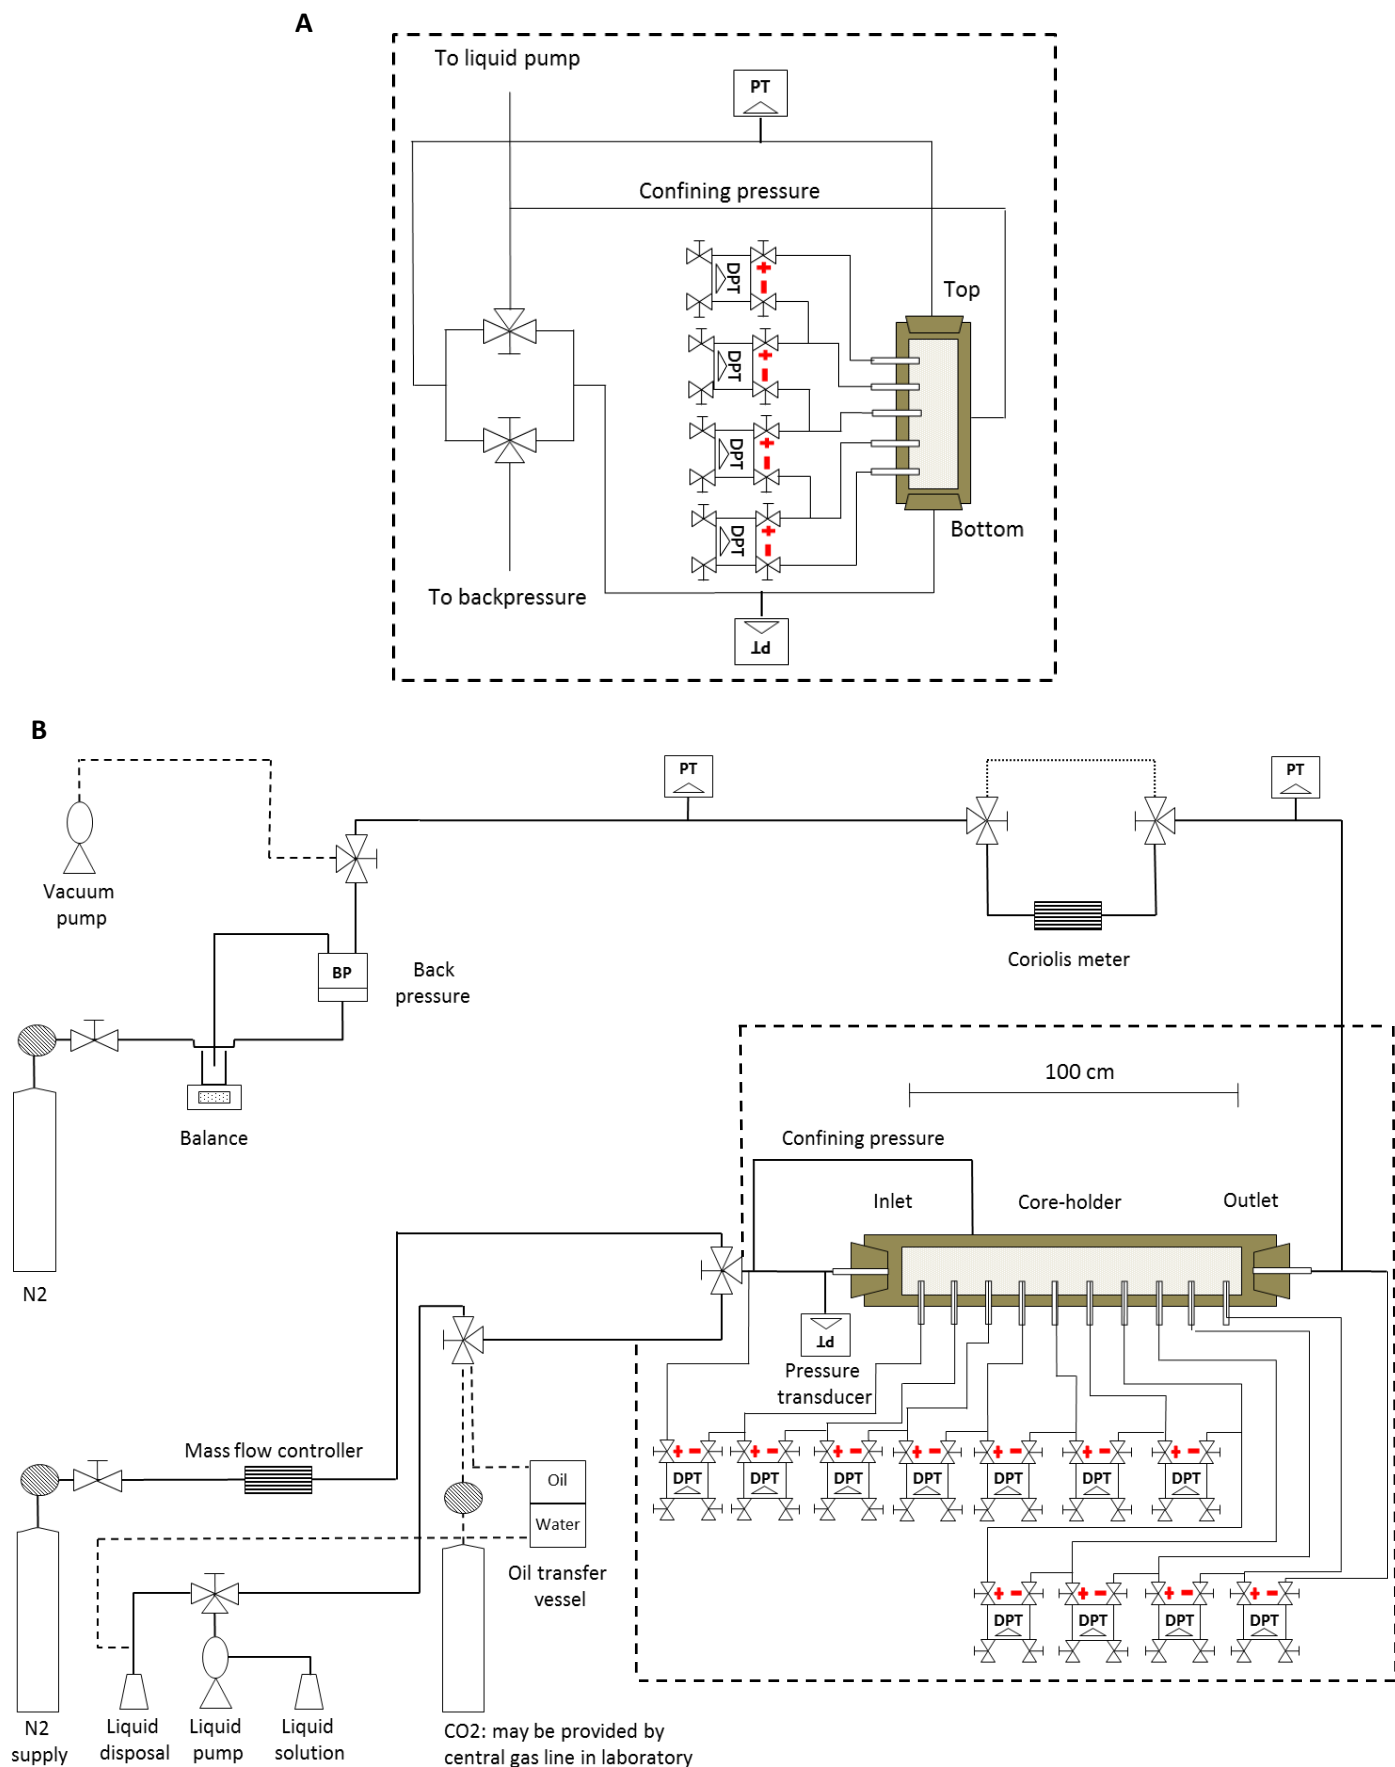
A

To liquid pump

PT

Confining pressure

DPT

DPT

DPT

DPT

Top

Bottom

To backpressure

PT

B

Vacuum pump

PT

PT

Coriolis meter

BP

Back pressure

Balance

N2

100 cm

Confining pressure

Inlet

Core-holder

Outlet

PT

Pressure transducer

Mass flow controller

DPT DPT DPT DPT DPT DPT DPT

Oil

Water

Oil transfer vessel

DPT DPT DPT DPT

N2 supply

Liquid disposal

Liquid pump

Liquid solution

CO2: may be provided by central gas line in laboratory